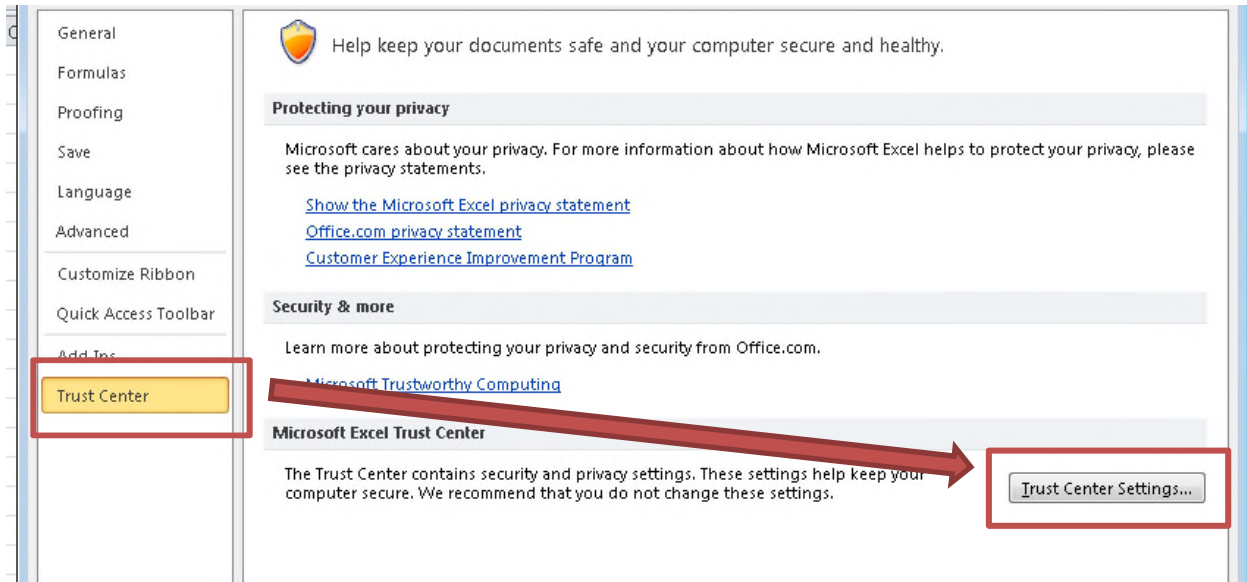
General
Formulas
Proofing
Save
Language
Advanced
Customize Ribbon
Quick Access Toolbar
Add-Ins
Trust Center

Help keep your documents safe and your computer secure and healthy.

Protecting your privacy

Microsoft cares about your privacy. For more information about how Microsoft Excel helps to protect your privacy, please see the privacy statements.

Show the Microsoft Excel privacy statement
Office.com privacy statement
Customer Experience Improvement Program

Security & more

Learn more about protecting your privacy and security from Office.com.

Microsoft Trustworthy Computing

Microsoft Excel Trust Center

The Trust Center contains security and privacy settings. These settings help keep your computer secure. We recommend that you do not change these settings.

Trust Center Settings...